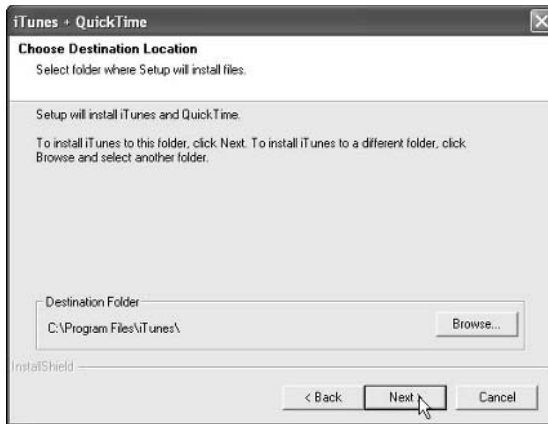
iTunes + QuickTime

Choose Destination Location

Select folder where Setup will install files.

Setup will install iTunes and QuickTime.

To install iTunes to this folder, click Next. To install iTunes to a different folder, click Browse and select another folder.

Destination Folder

C:\Program Files\iTunes\

Browse...

InstallShield

< Back

Next >

Cancel